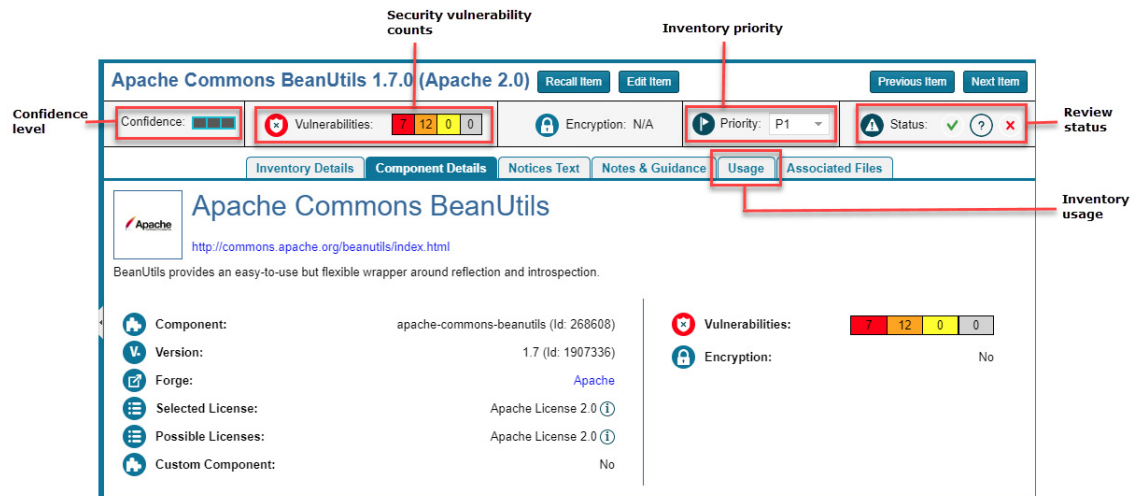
Security vulnerability counts

Inventory priority

Confidence level

Apache Commons BeanUtils 1.7.0 (Apache 2.0) Recall Item Edit Item Previous Item Next Item

Confidence:

Vulnerabilities: 7 12 0 0

Encryption: N/A

Priority: P1

Status:

Review status

Inventory Details Component Details Notices Text Notes & Guidance Usage Associated Files

Inventory usage

Apache

Apache Commons BeanUtils

http://commons.apache.org/beanutils/index.html

BeanUtils provides an easy-to-use but flexible wrapper around reflection and introspection.

| | |
|---|---|
| Component: | apache-commons-beanutils (Id: 268608) |
| Version: | 1.7 (Id: 1907336) |
| Forge: | Apache |
| Selected License: | Apache License 2.0 |
| Possible Licenses: | Apache License 2.0 |
| Custom Component: | No |

Vulnerabilities: 7 12 0 0

Encryption: No